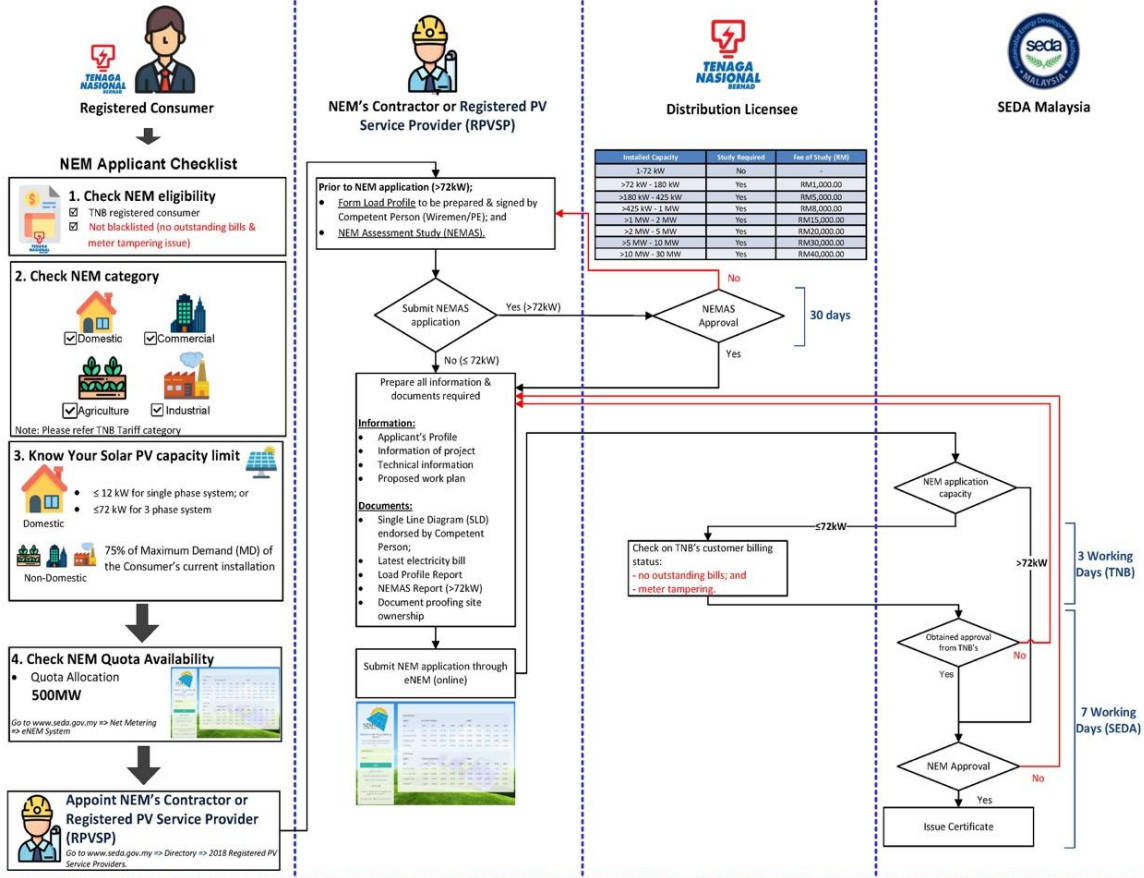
TENAGA NASIONAL BERHAD

Registered Consumer

NEM Applicant Checklist

1. Check NEM eligibility
☑ TNB registered consumer
☑ Not blacklisted (no outstanding bills & meter tampering issue)

2. Check NEM category
☑Domestic ☑Commercial
☑ Agriculture ☑ Industrial
Note: Please refer TNB Tariff category

3. Know Your Solar PV capacity limit
Domestic
• ≤ 12 kW for single phase system; or
• ≤72 kW for 3 phase system
Non-Domestic
75% of Maximum Demand (MD) of the Consumer's current installation

4. Check NEM Quota Availability
• Quota Allocation
500MW
Go to www.seda.gov.my => Net Metering => eNEM System

Appoint NEM's Contractor or Registered PV Service Provider (RPVSP)
Go to www.seda.gov.my => Directory => 2018 Registered PV Service Providers.

NEM's Contractor or Registered PV Service Provider (RPVSP)

Prior to NEM application (>72kW);
• Form Load Profile to be prepared & signed by Competent Person (Wiremen/PE); and
• NEM Assessment Study (NEMAS).

Submit NEMAS application
Yes (>72kW)
No (≤ 72kW)

Prepare all information & documents required

Information:
• Applicant's Profile
• Information of project
• Technical information
• Proposed work plan

Documents:
• Single Line Diagram (SLD) endorsed by Competent Person;
• Latest electricity bill
• Load Profile Report
• NEMAS Report (>72kW)
• Document proofing site ownership

Submit NEM application through eNEM (online)

Distribution Licensee

| Installed Capacity | Study Required | Fee of Study (RM) |
|---|---|---|
| 1-72 kW | No | - |
| >72 kW - 180 kW | Yes | RM1,000.00 |
| >180 kW - 425 kW | Yes | RM5,000.00 |
| >425 kW - 1 MW | Yes | RM8,000.00 |
| >1 MW - 2 MW | Yes | RM15,000.00 |
| >2 MW - 5 MW | Yes | RM20,000.00 |
| >5 MW - 10 MW | Yes | RM30,000.00 |
| >10 MW - 30 MW | Yes | RM40,000.00 |

No
NEMAS Approval
Yes
30 days

Check on TNB's customer billing status:
- no outstanding bills; and
- meter tampering.

≤72kW

SEDA Malaysia

NEM application capacity
>72kW
Obtained approval from TNB's
No
Yes
NEM Approval
No
Yes
Issue Certificate

3 Working Days (TNB)
7 Working Days (SEDA)